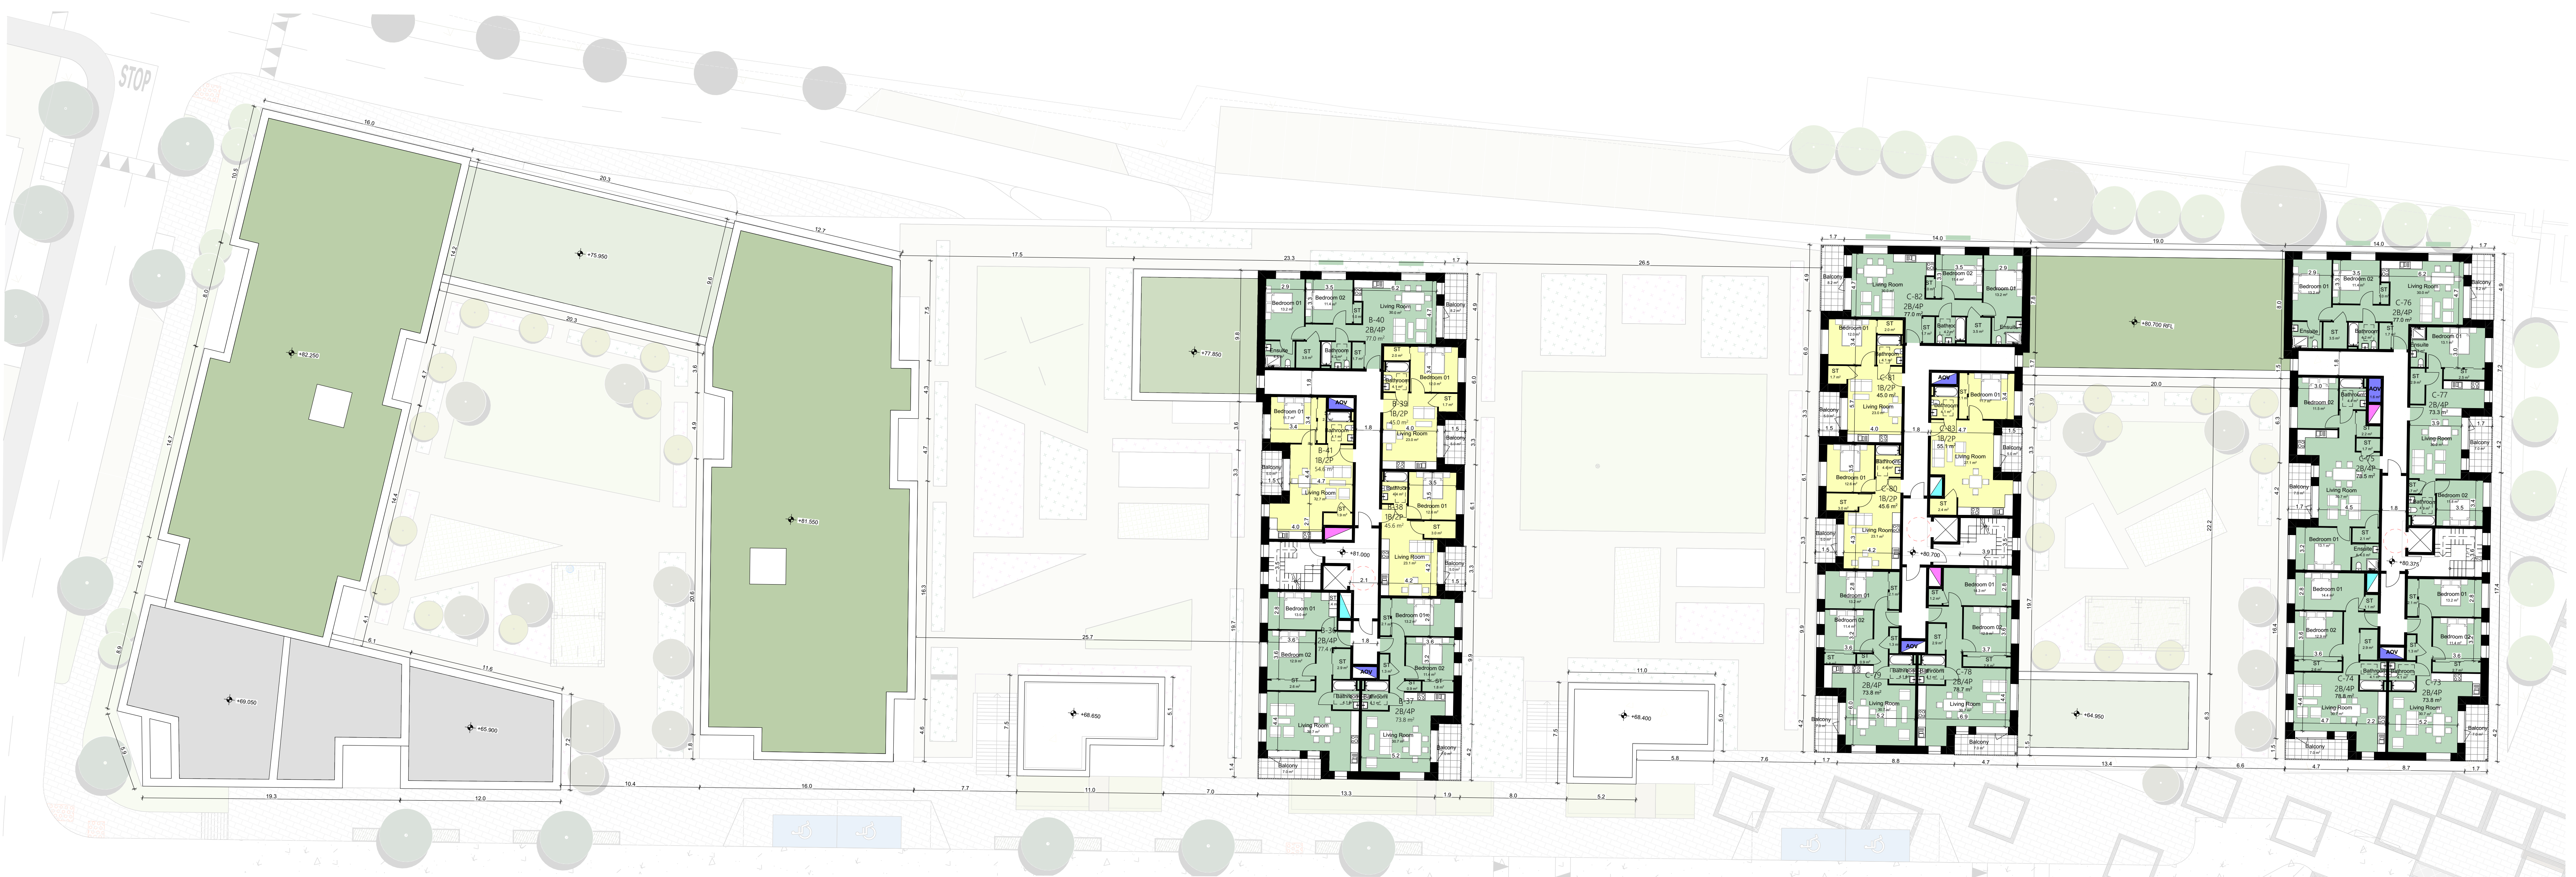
STOP

16.0
20.3
12.7
10.5
14.2
8.0
9.6
20.3
+75.950
+82.250
+81.550
14.7
4.7
3.6
4.9
16.4
20.6
4.3
6.1
11.6
4.1
8.9
+69.050
+65.900
7.2
1.9
19.3
12.0
10.4
16.0
7.7
11.0
7.0
13.3
1.9
8.0
5.2
17.5
7.5
4.3
4.7
16.3
25.7
4.6
1.8
+77.850
9.6
+68.650
7.5
5.1
23.3
1.7
B-40
2B/4P
77.0 m²
Bedroom 01
Bedroom 02
Living Room
Balcony
Ensuite
Bathroom
ST
AOV
Bedroom 01
B-41
1B/2P
54.6 m²
Living Room
Balcony
B-39
1B/2P
45.0 m²
Living Room
B-38
1B/2P
45.6 m²
Bedroom 01
Living Room
+81.000
B-36
2B/4P
77.4
Bedroom 01
Bedroom 02
B-37
2B/4P
73.8 m²
Bedroom 02
Living Room
Living Room
Balcony
Balcony
26.5
11.0
+68.400
7.5
5.0
5.8
7.6
1.7
14.0
1.7
19.0
14.0
1.7
C-82
2B/4P
77.0 m²
Living Room
Bedroom 02
Bedroom 01
Balcony
C-81
1B/2P
45.0 m²
Living Room
C-83
1B/2P
55.1 m²
Living Room
Bedroom 01
C-80
1B/2P
45.6 m²
Bedroom 01
Living Room
+80.700
C-79
2B/4P
73.8 m²
C-78
2B/4P
76.7 m²
Bedroom 01
Bedroom 02
Living Room
Balcony
+80.700 RFL
20.0
19.7
+64.950
6.3
13.4
6.6
6.8
4.7
C-76
2B/4P
77.0 m²
Living Room
Bedroom 01
Bedroom 02
Ensuite
C-77
2B/4P
73.3 m²
C-75
2B/4P
78.5 m²
Living Room
+80.375
C-74
2B/4P
78.8 m²
C-73
2B/4P
73.8 m²
Living Room
Balcony
4.7
8.7
1.7
22.2
17.4
16.4